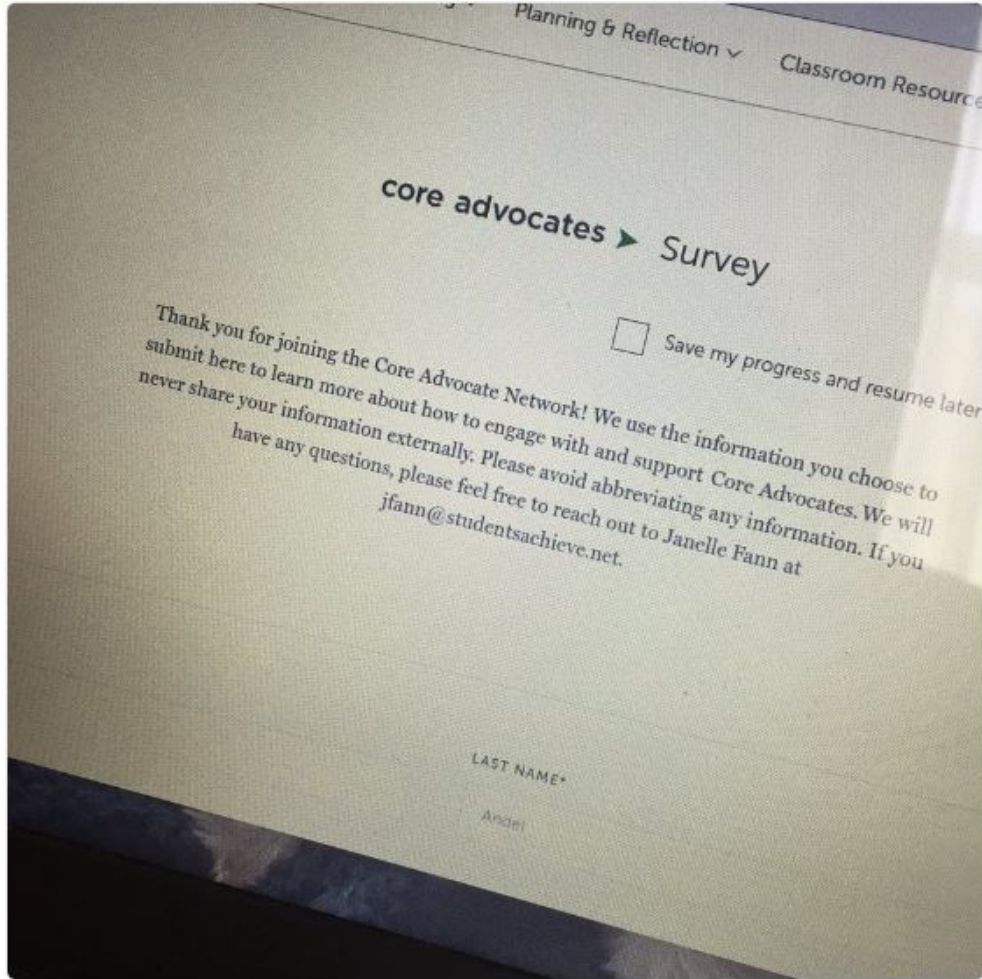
Planning & Reflection ⌄ Classroom Resourc

core advocates ➤ Survey

Save my progress and resume later

Thank you for joining the Core Advocate Network! We use the information you choose to submit here to learn more about how to engage with and support Core Advocates. We will never share your information externally. Please avoid abbreviating any information. If you have any questions, please feel free to reach out to Janelle Fann at jfann@studentsachieve.net.

LAST NAME*

Angel